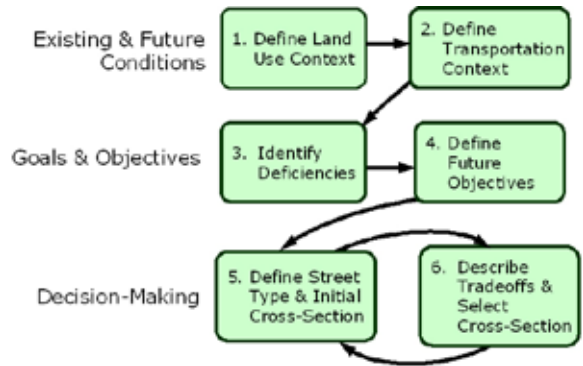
Existing & Future Conditions

1. Define Land Use Context

2. Define Transportation Context

Goals & Objectives

3. Identify Deficiencies

4. Define Future Objectives

Decision-Making

5. Define Street Type & Initial Cross-Section

6. Describe Tradeoffs & Select Cross-Section